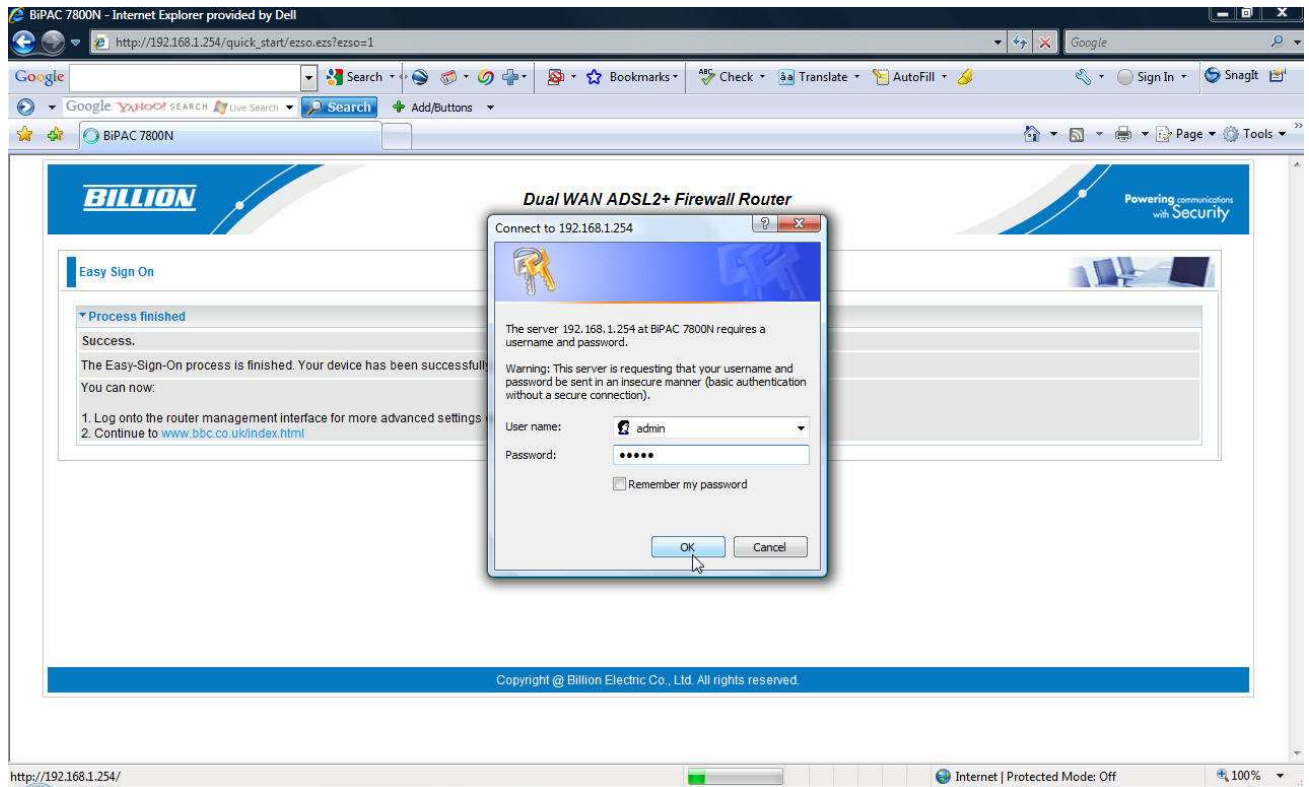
BiPAC 7800N - Internet Explorer provided by Dell

http://192.168.1.254/quick_start/ezso.ezs?ezso=1

Google

Google

Search

Bookmarks

Check

Translate

AutoFill

Sign In

SnagIt

Google YAHOO! SEARCH Live Search

Search

Add/Buttons

BiPAC 7800N

Page

Tools

BILLION

Dual WAN ADSL2+ Firewall Router

Powering communications with Security

Easy Sign On

▾Process finished

Success.

The Easy-Sign-On process is finished. Your device has been successfully

You can now:

1. Log onto the router management interface for more advanced settings
2. Continue to www.bbc.co.uk/index.html

Connect to 192.168.1.254

The server 192.168.1.254 at BiPAC 7800N requires a username and password.

Warning: This server is requesting that your username and password be sent in an insecure manner (basic authentication without a secure connection).

User name: admin

Password: •••••

Remember my password

OK

Cancel

Copyright @ Billion Electric Co., Ltd. All rights reserved.

http://192.168.1.254/

Internet | Protected Mode: Off

100%